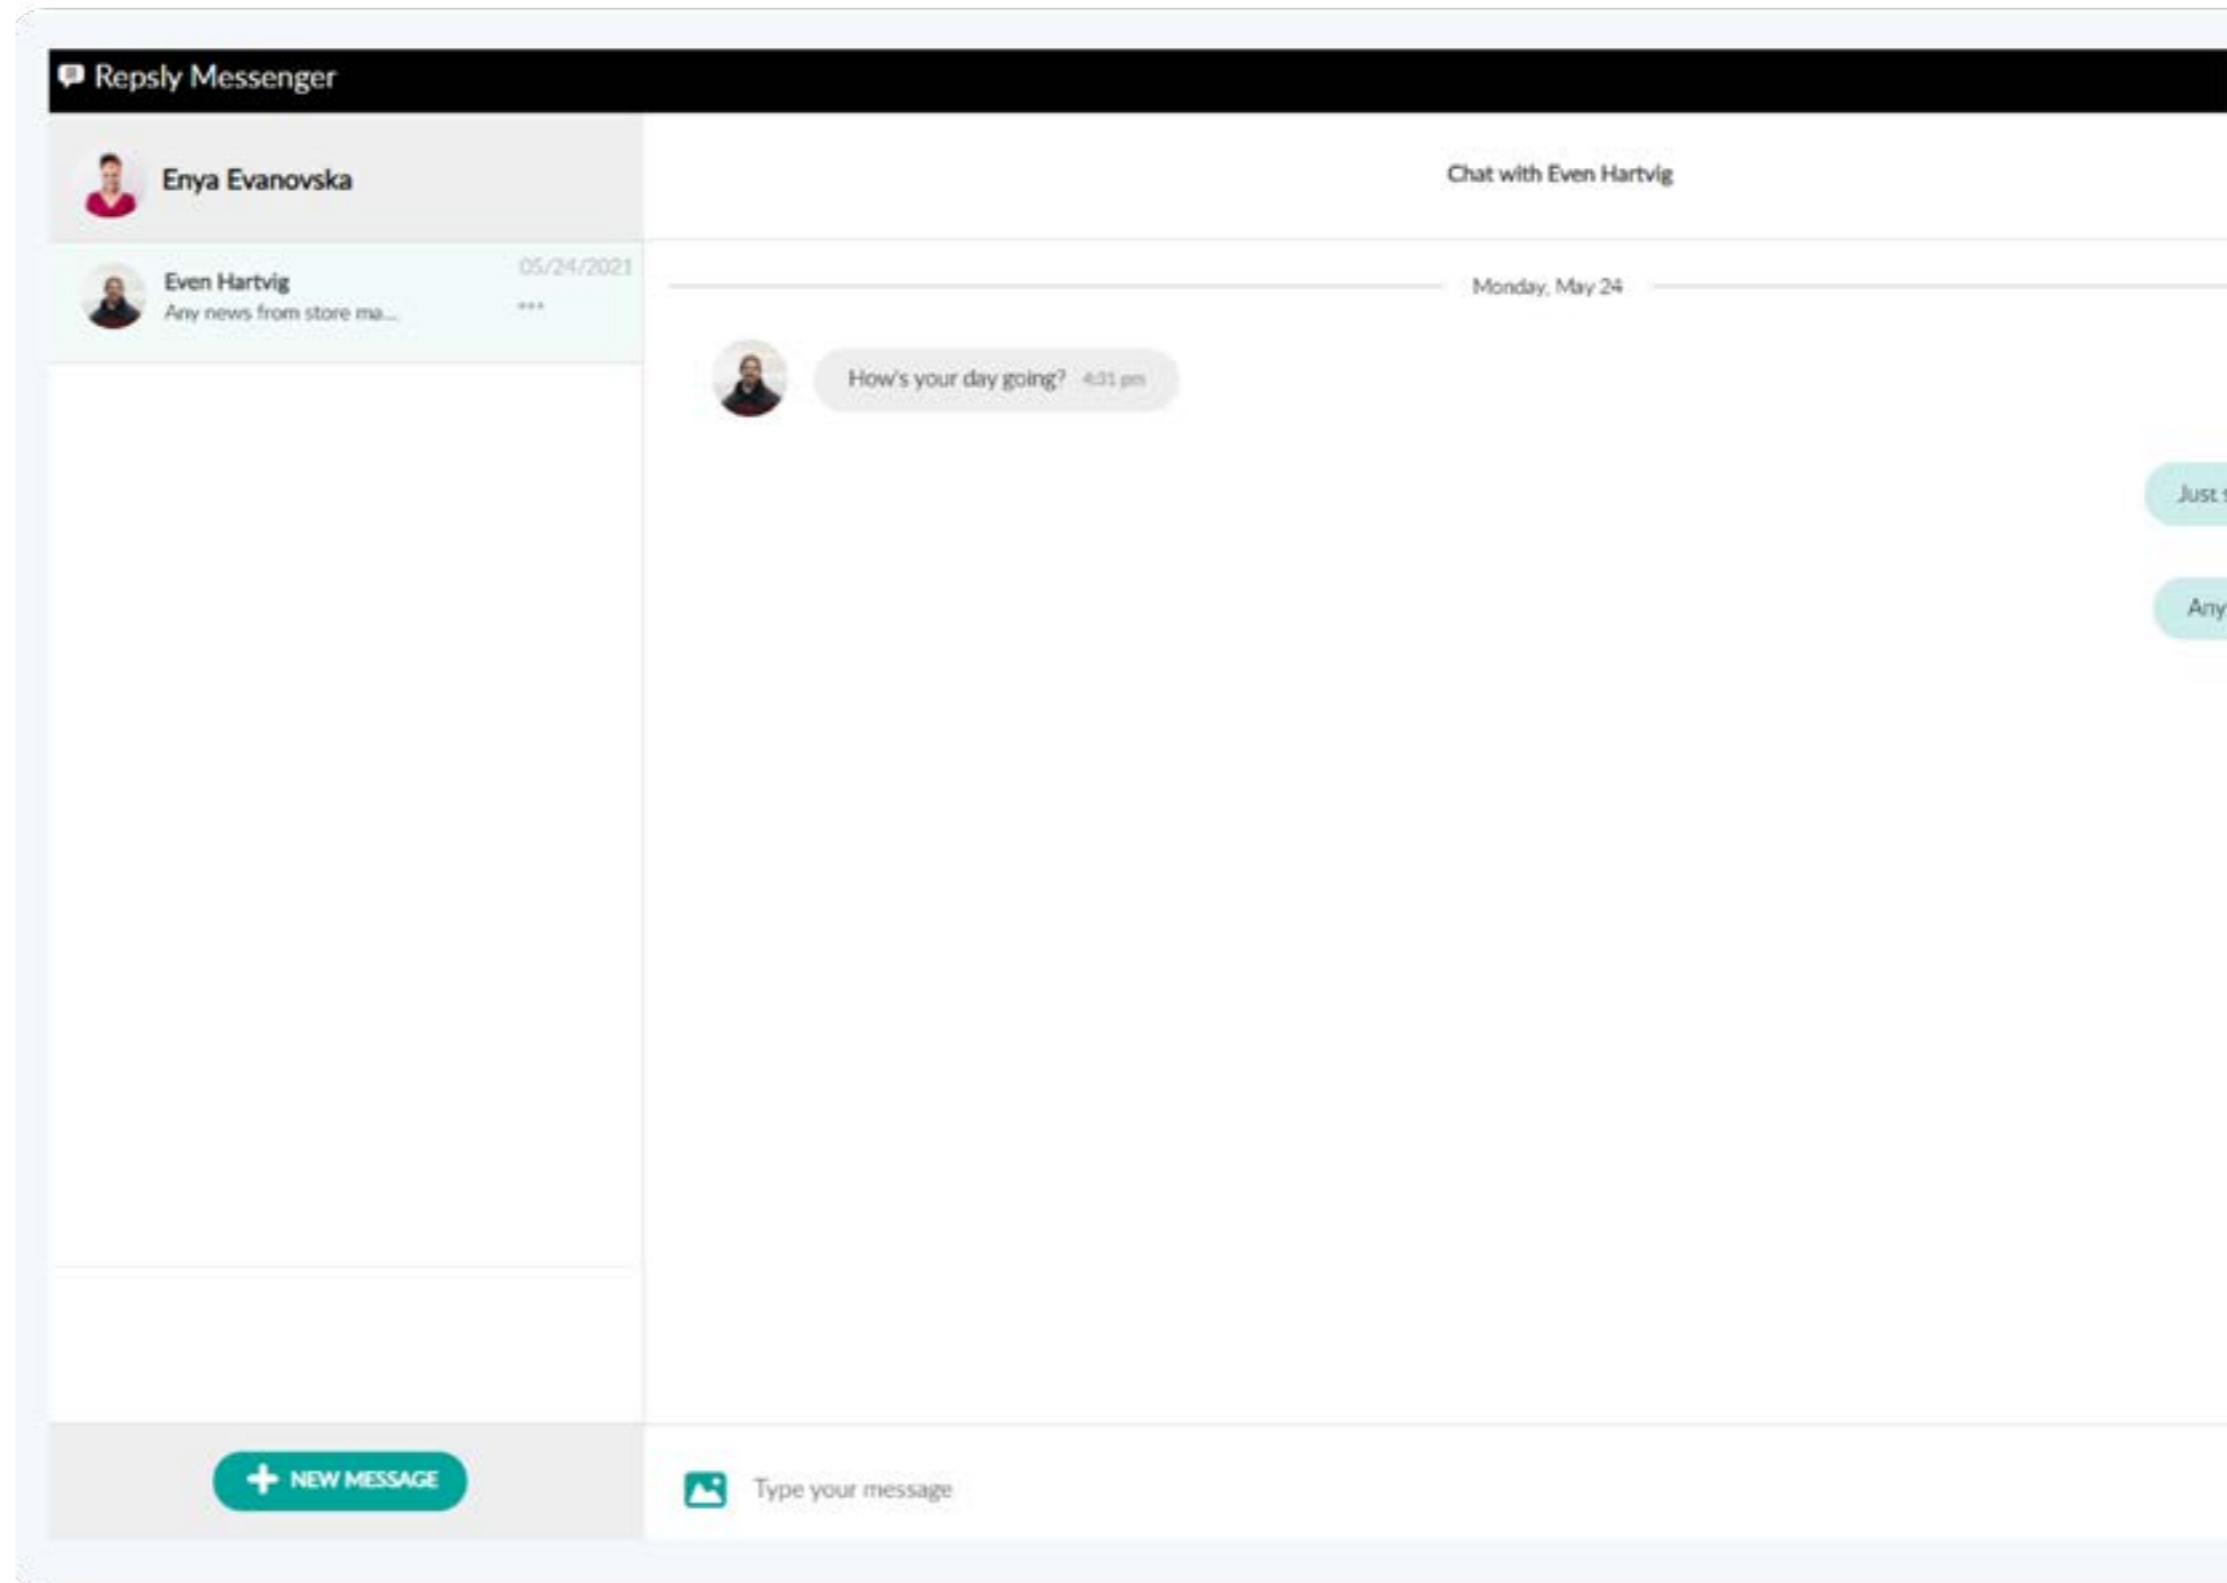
Repsly Messenger

Enya Evanovska

Chat with Even Hartvig

Even Hartvig
05/24/2021
Any news from store ma...
•••

Monday, May 24

How's your day going? 4:31 pm

Just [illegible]

Any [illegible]

NEW MESSAGE

Type your message